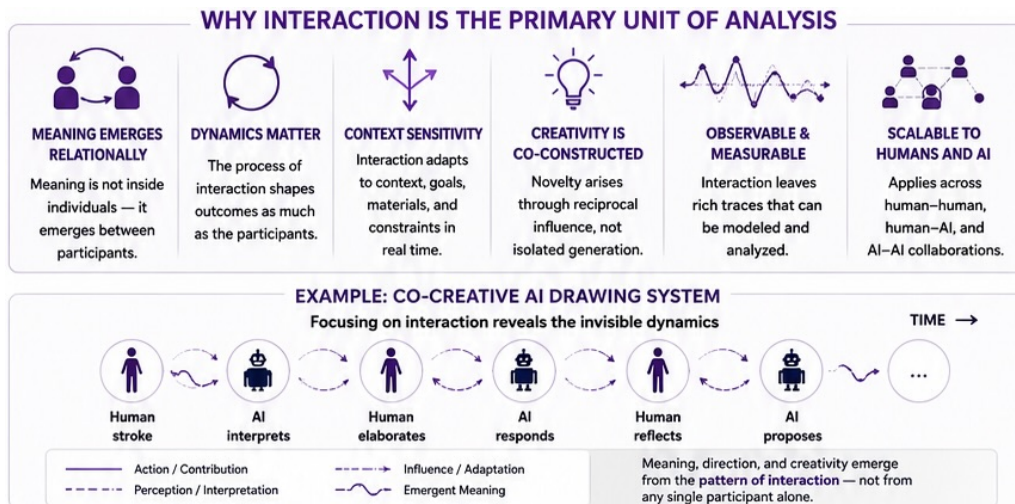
WHY INTERACTION IS THE PRIMARY UNIT OF ANALYSIS

MEANING EMERGES RELATIONALLY
Meaning is not inside individuals — it emerges between participants.

DYNAMICS MATTER
The process of interaction shapes outcomes as much as the participants.

CONTEXT SENSITIVITY
Interaction adapts to context, goals, materials, and constraints in real time.

CREATIVITY IS CO-CONSTRUCTED
Novelty arises through reciprocal influence, not isolated generation.

OBSERVABLE & MEASURABLE
Interaction leaves rich traces that can be modeled and analyzed.

SCALABLE TO HUMANS AND AI
Applies across human–human, human–AI, and AI–AI collaborations.

EXAMPLE: CO-CREATIVE AI DRAWING SYSTEM
Focusing on interaction reveals the invisible dynamics

TIME →

Human stroke
AI interprets
Human elaborates
AI responds
Human reflects
AI proposes
...

Action / Contribution
Perception / Interpretation
Influence / Adaptation
Emergent Meaning

Meaning, direction, and creativity emerge from the pattern of interaction — not from any single participant alone.